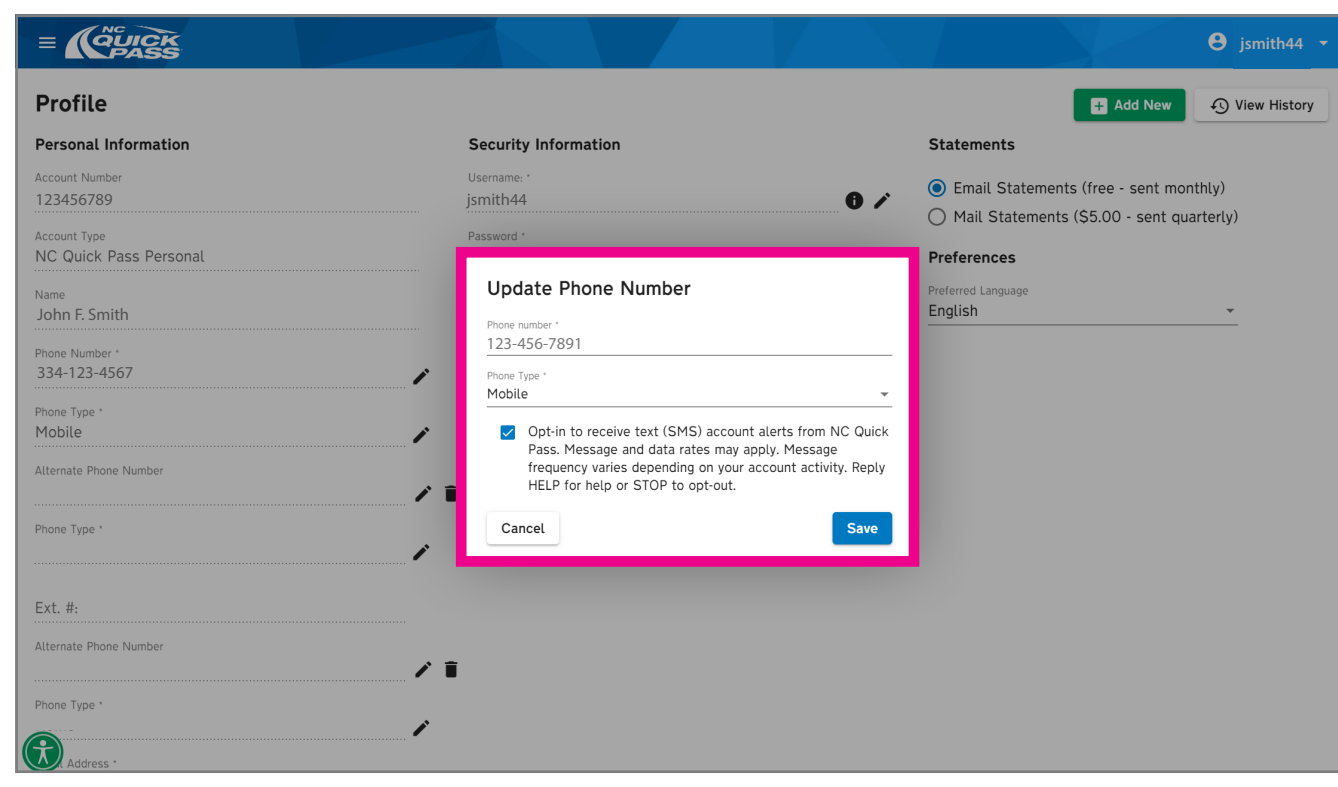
NC QUICK PASS

jsmith44

Profile

Add New

View History

Personal Information

Account Number
123456789

Account Type
NC Quick Pass Personal

Name
John F. Smith

Phone Number *
334-123-4567

Phone Type *
Mobile

Alternate Phone Number

Phone Type *

Ext. #:

Alternate Phone Number

Phone Type *

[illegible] Address *

Security Information

Username: *
jsmith44

Password *

Statements

Email Statements (free - sent monthly)

Mail Statements ($5.00 - sent quarterly)

Preferences

Preferred Language
English

Update Phone Number

Phone number *
123-456-7891

Phone Type *
Mobile

Opt-in to receive text (SMS) account alerts from NC Quick Pass. Message and data rates may apply. Message frequency varies depending on your account activity. Reply HELP for help or STOP to opt-out.

Cancel

Save